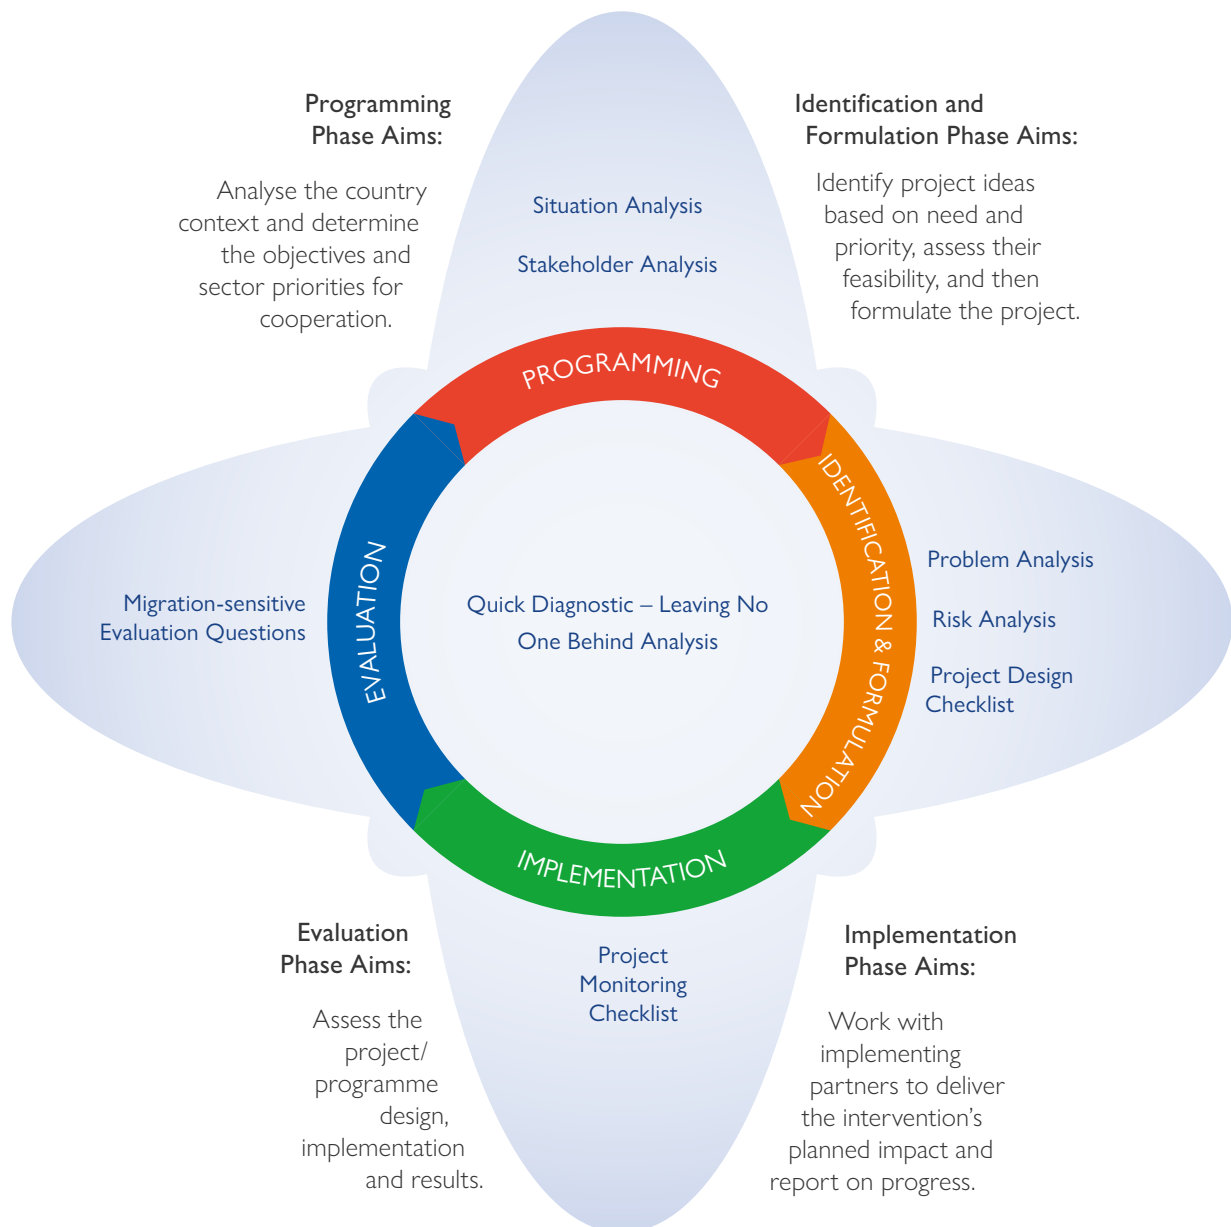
Programming Phase Aims:

Analyse the country context and determine the objectives and sector priorities for cooperation.

Situation Analysis

Stakeholder Analysis

Identification and Formulation Phase Aims:

Identify project ideas based on need and priority, assess their feasibility, and then formulate the project.

PROGRAMMING

IDENTIFICATION & FORMULATION

IMPLEMENTATION

EVALUATION

Migration-sensitive Evaluation Questions

Quick Diagnostic – Leaving No One Behind Analysis

Problem Analysis

Risk Analysis

Project Design Checklist

Evaluation Phase Aims:

Assess the project/ programme design, implementation and results.

Project Monitoring Checklist

Implementation Phase Aims:

Work with implementing partners to deliver the intervention's planned impact and report on progress.